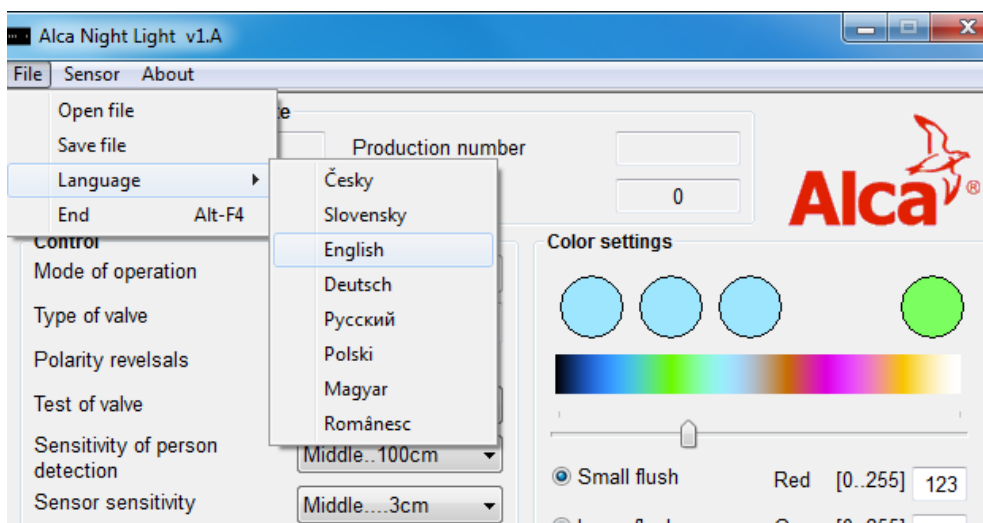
Alca Night Light v1.A

File Sensor About

Open file
Save file
Language
End Alt-F4

Česky
Slovensky
English
Deutsch
Русский
Polski
Magyar
Românesc

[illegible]e

Production number

0

Alca®

Control
Mode of operation
Type of valve
Polarity revelsals
Test of valve
Sensitivity of person detection
Sensor sensitivity

Middle..100cm
Middle....3cm

Color settings

Small flush
Red [0..255] 123
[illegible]